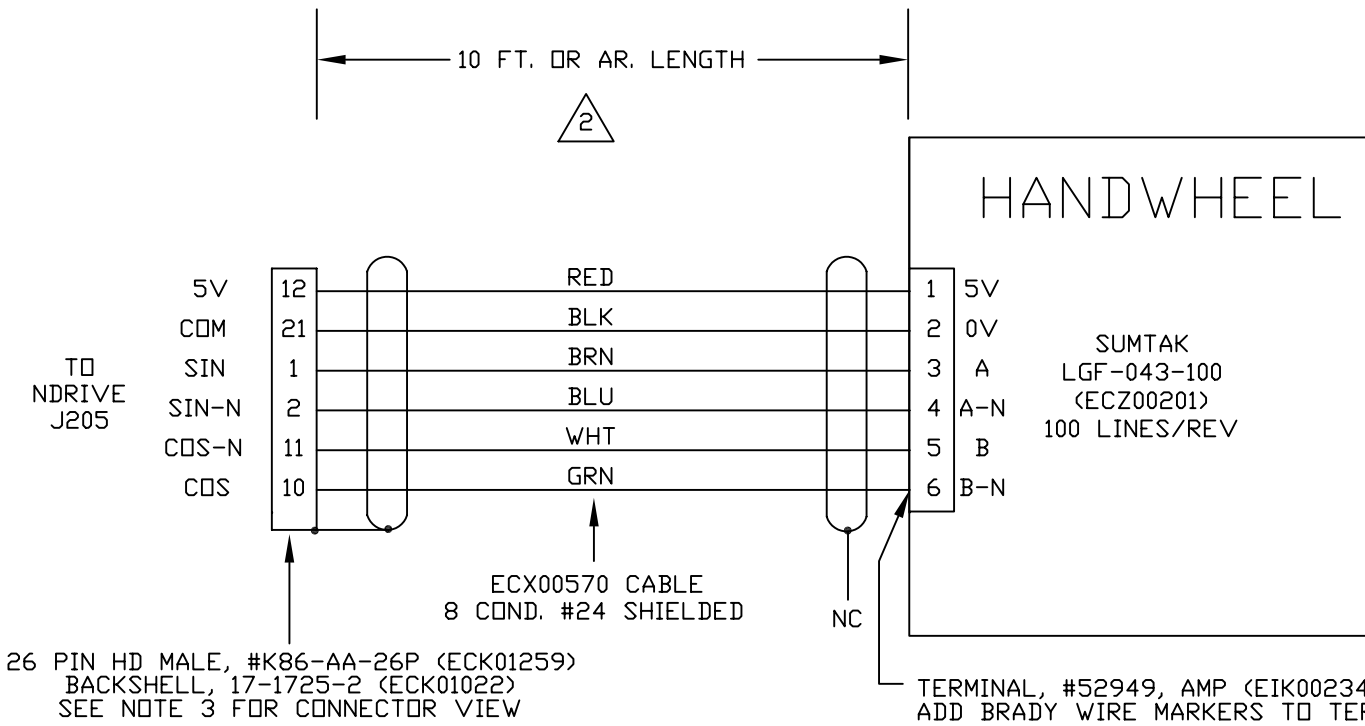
10 FT. OR AR. LENGTH

2

HANDWHEEL

TO NDRIVE J205

| | | | | | |
|---|---|---|---|---|---|
| 5V | 12 | RED | 1 | 5V |
| COM | 21 | BLK | 2 | 0V |
| SIN | 1 | BRN | 3 | A |
| SIN-N | 2 | BLU | 4 | A-N |
| COS-N | 11 | WHT | 5 | B |
| COS | 10 | GRN | 6 | B-N |

SUMTAK
LGF-043-100
(ECZ00201)
100 LINES/REV

ECX00570 CABLE
8 COND. #24 SHIELDED

NC

26 PIN HD MALE, #K86-AA-26P (ECK01259)
BACKSHELL, 17-1725-2 (ECK01022)
SEE NOTE 3 FOR CONNECTOR VIEW

TERMINAL, #52949, AMP (EIK0023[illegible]
ADD BRADY WIRE MARKERS TO TE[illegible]